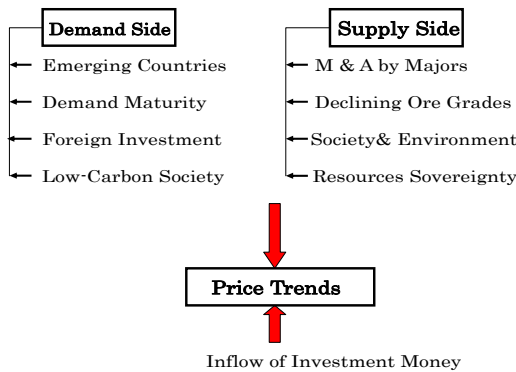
Demand Side

Emerging Countries

Demand Maturity

Foreign Investment

Low-Carbon Society

Supply Side

M & A by Majors

Declining Ore Grades

Society& Environment

Resources Sovereignty

Price Trends

Inflow of Investment Money